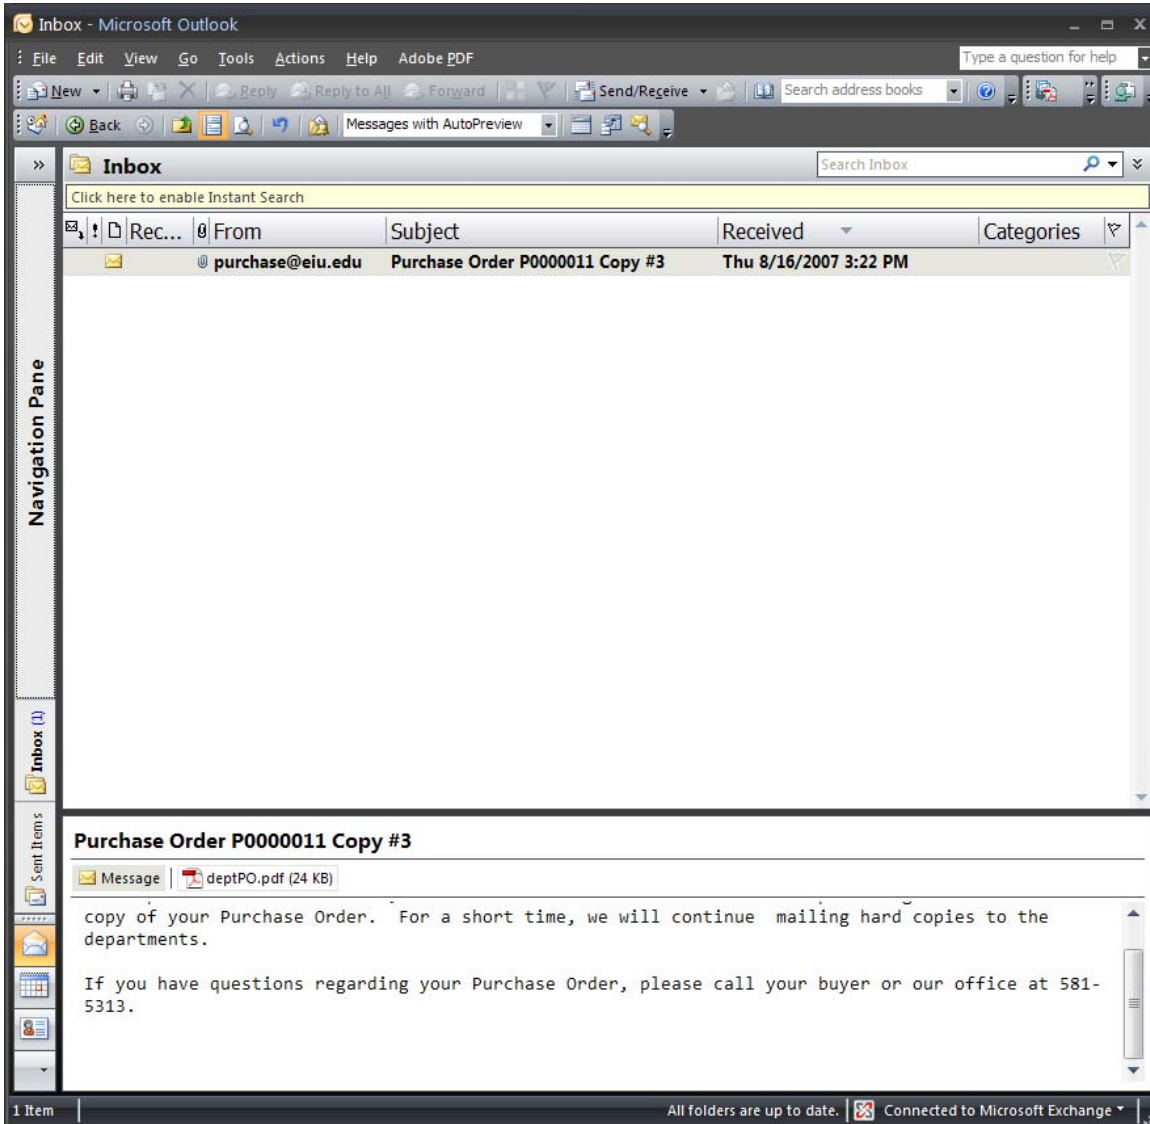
Inbox - Microsoft Outlook

File Edit View Go Tools Actions Help Adobe PDF

Type a question for help

New Reply Reply to All Forward Send/Receive Search address books

Back Messages with AutoPreview

Inbox

Search Inbox

Click here to enable Instant Search

| Rec... | From | Subject | Received | Categories |
|---|---|---|---|---|
| | purchase@eiu.edu | Purchase Order P0000011 Copy #3 | Thu 8/16/2007 3:22 PM | |

Navigation Pane

Inbox (1)

Sent Items

Purchase Order P0000011 Copy #3

Message deptPO.pdf (24 KB)

copy of your Purchase Order. For a short time, we will continue mailing hard copies to the departments.

If you have questions regarding your Purchase Order, please call your buyer or our office at 581-5313.

1 Item

All folders are up to date. Connected to Microsoft Exchange